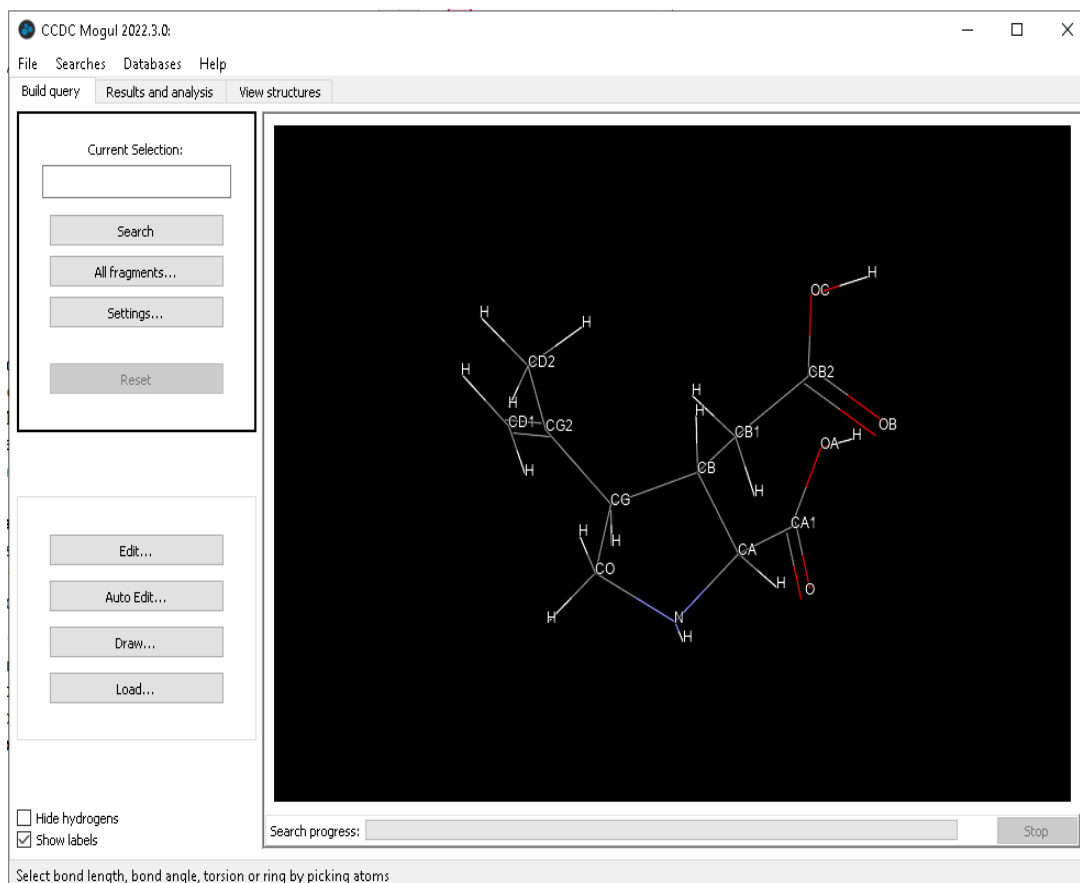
CCDC Mogul 2022.3.0:

File Searches Databases Help

Build query | Results and analysis | View structures

Current Selection:

Search

All fragments...

Settings...

Reset

Edit...

Auto Edit...

Draw...

Load...

Hide hydrogens

☑ Show labels

H H CD2 H H CD1 CG2 H OC H CB2 H H CB1 OB OA H CB H CG CA1 H H CA CO H O H N H

Search progress:

Stop

Select bond length, bond angle, torsion or ring by picking atoms